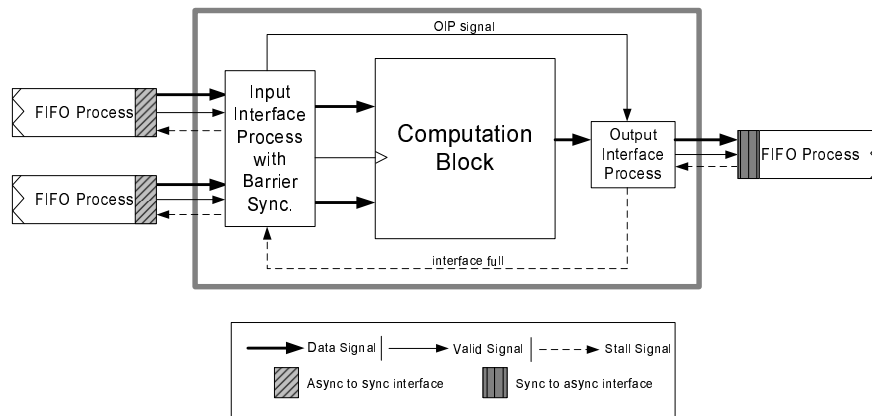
OIP signal

FIFO Process

FIFO Process

Input Interface Process with Barrier Sync.

Computation Block

Output Interface Process

FIFO Process

interface full

Data Signal | Valid Signal | Stall Signal

Async to sync interface

Sync to async interface